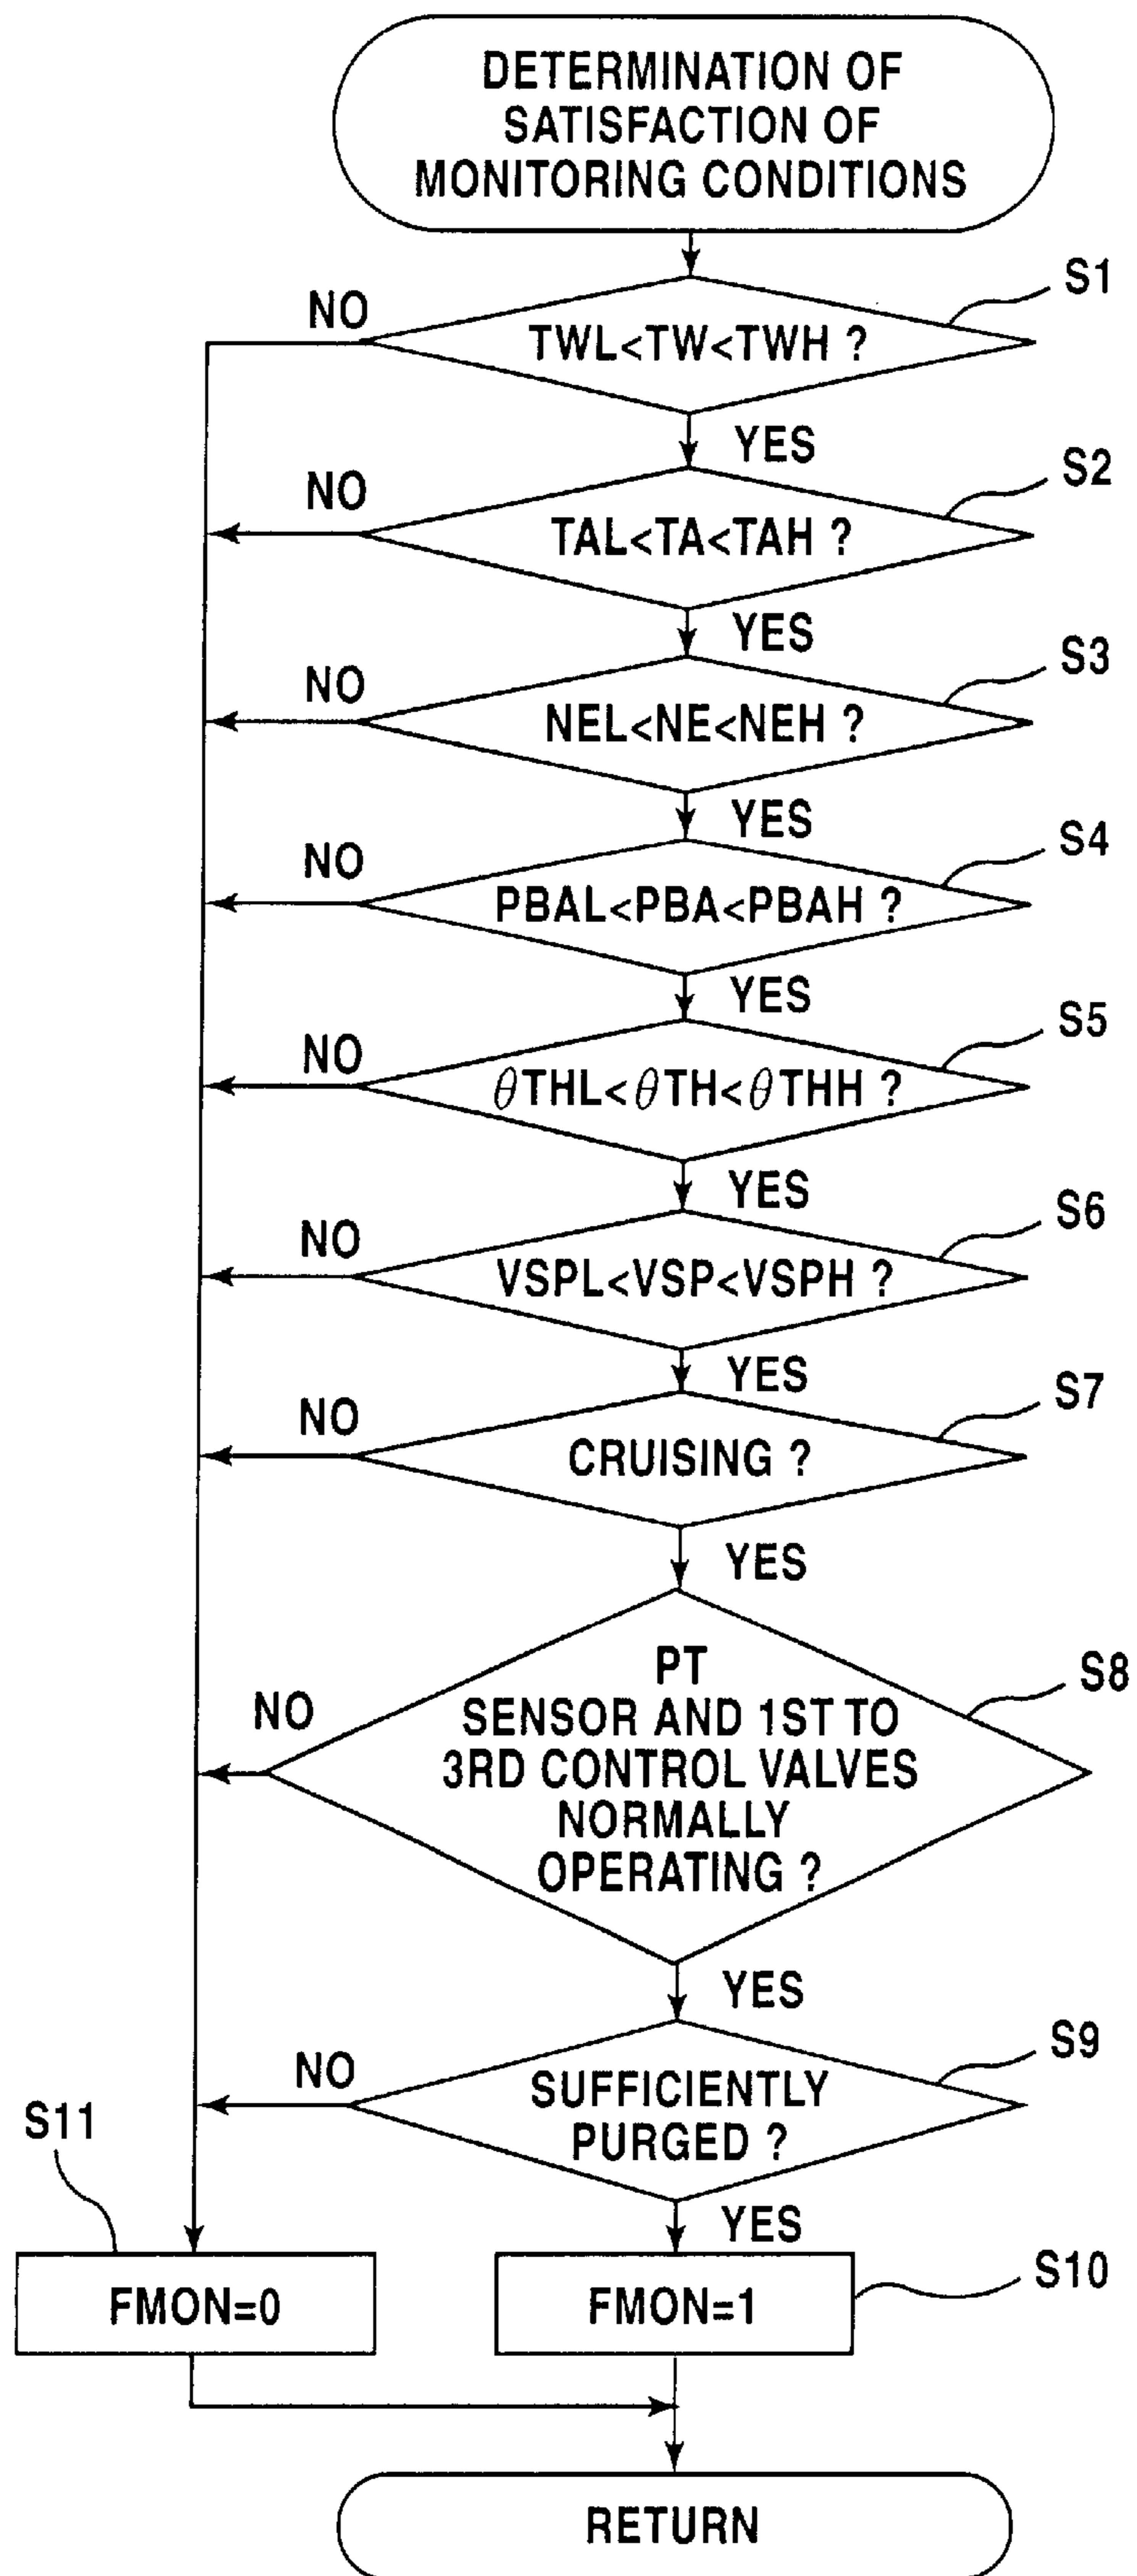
DETERMINATION OF SATISFACTION OF MONITORING CONDITIONS

S1
NO
TWL<TW<TWH ?
YES

S2
NO
TAL<TA<TAH ?
YES

S3
NO
NEL<NE<NEH ?
YES

S4
NO
PBAL<PBA<PBAH ?
YES

S5
NO
$\theta$THL<$\theta$TH<$\theta$THH ?
YES

S6
NO
VSPL<VSP<VSPH ?
YES

S7
NO
CRUISING ?
YES

S8
NO
PT SENSOR AND 1ST TO 3RD CONTROL VALVES NORMALLY OPERATING ?
YES

S9
NO
SUFFICIENTLY PURGED ?
YES

S11
FMON=0

S10
FMON=1

RETURN